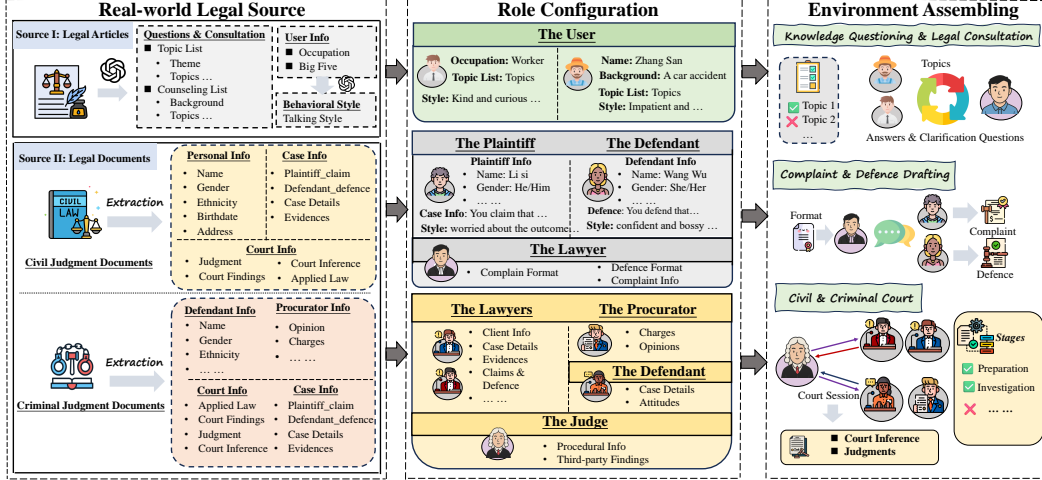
Real-world Legal Source

Source I: Legal Articles

Questions & Consultation
■ Topic List
• Theme
• Topics …
■ Counseling List
• Background
• Topics …

User Info
■ Occupation
■ Big Five

Behavioral Style
Talking Style

Source II: Legal Documents

Extraction

Civil Judgment Documents

Personal Info
• Name
• Gender
• Ethnicity
• Birthdate
• Address

Case Info
• Plaintiff_claim
• Defendant_defence
• Case Details
• Evidences

Court Info
• Judgment
• Court Findings
• Court Inference
• Applied Law

Extraction

Criminal Judgment Documents

Defendant Info
• Name
• Gender
• Ethnicity
• … …

Procurator Info
• Opinion
• Charges
• … …

Court Info
• Applied Law
• Court Findings
• Judgment
• Court Inference

Case Info
• Plaintiff_claim
• Defendant_defence
• Case Details
• Evidences

Role Configuration

The User

Occupation: Worker
Topic List: Topics
Style: Kind and curious …

Name: Zhang San
Background: A car accident
Topic List: Topics
Style: Impatient and …

The Plaintiff

The Defendant

Plaintiff Info
• Name: Li si
• Gender: He/Him
• … …
Case Info: You claim that …
Style: worried about the outcome…

Defendant Info
• Name: Wang Wu
• Gender: She/Her
• … …
Defence: You defend that…
Style: confident and bossy …

The Lawyer
• Complain Format
• Defence Format
• Complaint Info

The Lawyers
• Client Info
• Case Details
• Evidences
• Claims & Defence
• … …

The Procurator
• Charges
• Opinions

The Defendant
• Case Details
• Attitudes

The Judge
• Procedural Info
• Third-party Findings

Environment Assembling

Knowledge Questioning & Legal Consultation

Topic 1
Topic 2
…

Topics

Answers & Clarification Questions

Complaint & Defence Drafting

Format

Complaint

Defence

Civil & Criminal Court

Stages
Preparation
Investigation
… …

Court Session

■ Court Inference
■ Judgments